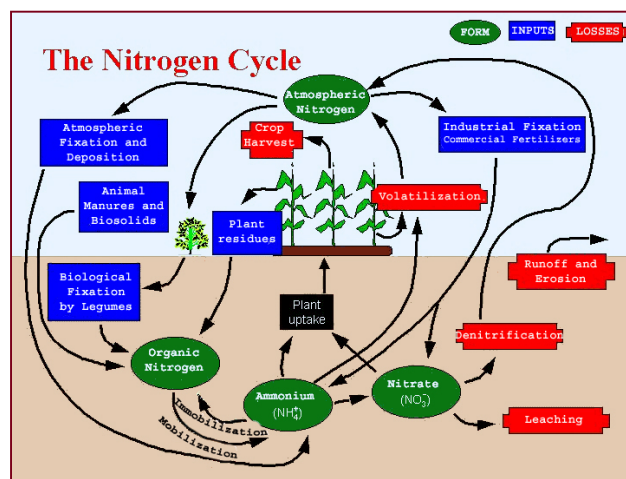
The Nitrogen Cycle

FORM
INPUTS
LOSSES

Atmospheric Nitrogen

Atmospheric Fixation and Deposition

Crop Harvest

Industrial Fixation Commercial Fertilizers

Animal Manures and Biosolids

Volatilization

Plant residues

Biological Fixation by Legumes

Runoff and Erosion

Plant uptake

Denitrification

Organic Nitrogen

Ammonium ($NH_4^+$)

Nitrate ($NO_3^-$)

Immobilization

Mobilization

Leaching